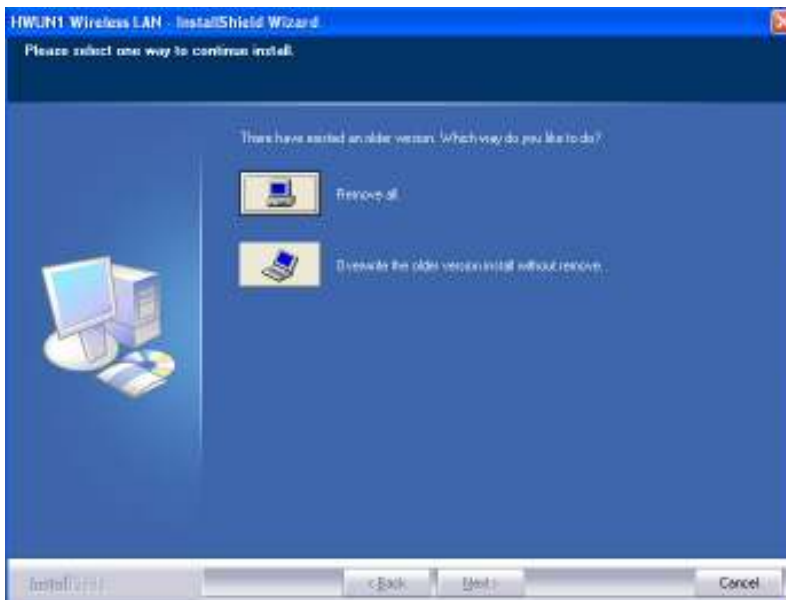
HWUN1 Wireless LAN - InstallShield Wizard

Please select one way to continue install.

There have existed an older version. Which way do you like to do?

Remove all.

Overwrite the older version install without remove.

InstallShield

< Back

Next >

Cancel